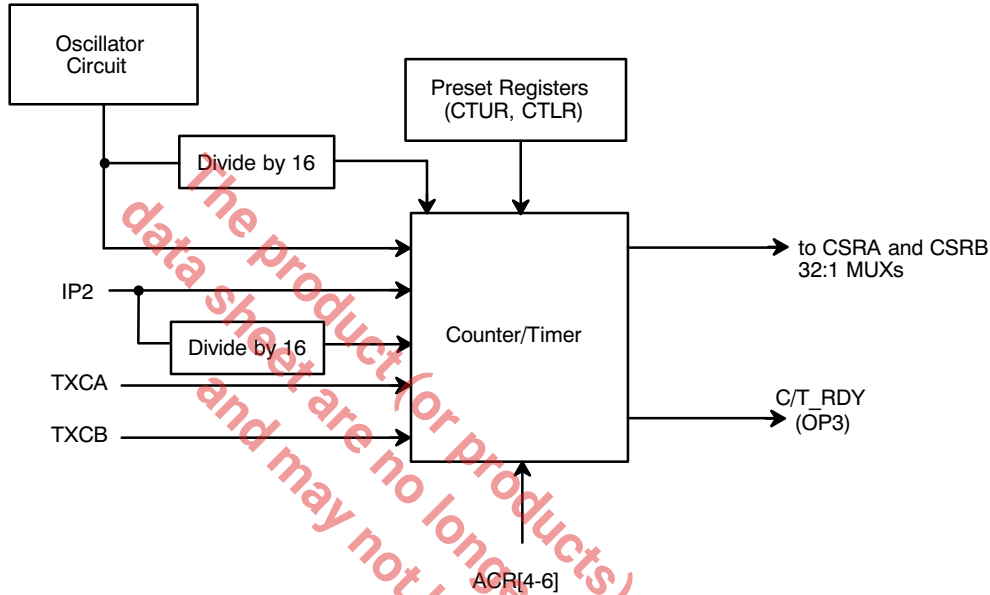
Oscillator Circuit

Preset Registers (CTUR, CTLR)

Divide by 16

IP2

Divide by 16

TXCA

TXCB

Counter/Timer

to CSRA and CSRB 32:1 MUXs

C/T_RDY (OP3)

ACR[4-6]

The product (or products)
data sheet are no long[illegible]
and may not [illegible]